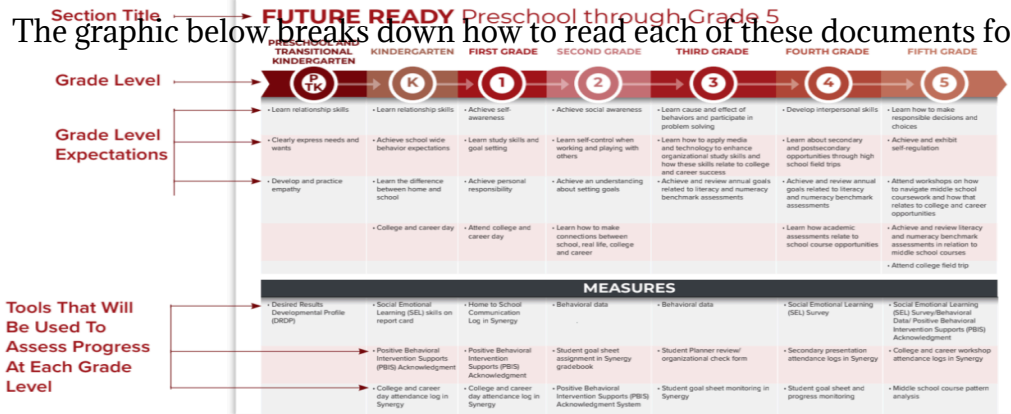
The graphic below breaks down how to read each of these documents fo

Section Title

FUTURE READY Preschool through Grade 5

Grade Level

Grade Level Expectations

Tools That Will Be Used To Assess Progress At Each Grade Level

| PRESCHOOL AND TRANSITIONAL KINDERGARTEN (P TK) | KINDERGARTEN (K) | FIRST GRADE (1) | SECOND GRADE (2) | THIRD GRADE (3) | FOURTH GRADE (4) | FIFTH GRADE (5) |
|---|---|---|---|---|---|---|
| • Learn relationship skills | • Learn relationship skills | • Achieve self-awareness | • Achieve social awareness | • Learn cause and effect of behaviors and participate in problem solving | • Develop interpersonal skills | • Learn how to make responsible decisions and choices |
| • Clearly express needs and wants | • Achieve school wide behavior expectations | • Learn study skills and goal setting | • Learn self-control when working and playing with others | • Learn how to apply media and technology to enhance organizational study skills and how these skills relate to college and career success | • Learn about secondary and postsecondary opportunities through high school field trips | • Achieve and exhibit self-regulation |
| • Develop and practice empathy | • Learn the difference between home and school | • Achieve personal responsibility | • Achieve an understanding about setting goals | • Achieve and review annual goals related to literacy and numeracy benchmark assessments | • Achieve and review annual goals related to literacy and numeracy benchmark assessments | • Attend workshops on how to navigate middle school coursework and how that relates to college and career opportunities |
| | • College and career day | • Attend college and career day | • Learn how to make connections between school, real life, college and career | | • Learn how academic assessments relate to school course opportunities | • Achieve and review literacy and numeracy benchmark assessments in relation to middle school courses |
| | | | | | | • Attend college field trip |

MEASURES

| | | | | | | |
|---|---|---|---|---|---|---|
| • Desired Results Developmental Profile (DRDP) | • Social Emotional Learning (SEL) skills on report card | • Home to School Communication Log in Synergy | • Behavioral data | • Behavioral data | • Social Emotional Learning (SEL) Survey | • Social Emotional Learning (SEL) Survey/Behavioral Data/ Positive Behavioral Intervention Supports (PBIS) Acknowledgment |
| | • Positive Behavioral Intervention Supports (PBIS) Acknowledgment | • Positive Behavioral Intervention Supports (PBIS) Acknowledgment | • Student goal sheet assignment in Synergy gradebook | • Student Planner review/ organizational check form | • Secondary presentation attendance logs in Synergy | • College and career workshop attendance logs in Synergy |
| | • College and career day attendance log in Synergy | • College and career day attendance log in Synergy | • Positive Behavioral Intervention Supports (PBIS) Acknowledgment System | • Student goal sheet monitoring in Synergy | • Student goal sheet and progress monitoring | • Middle school course pattern analysis |